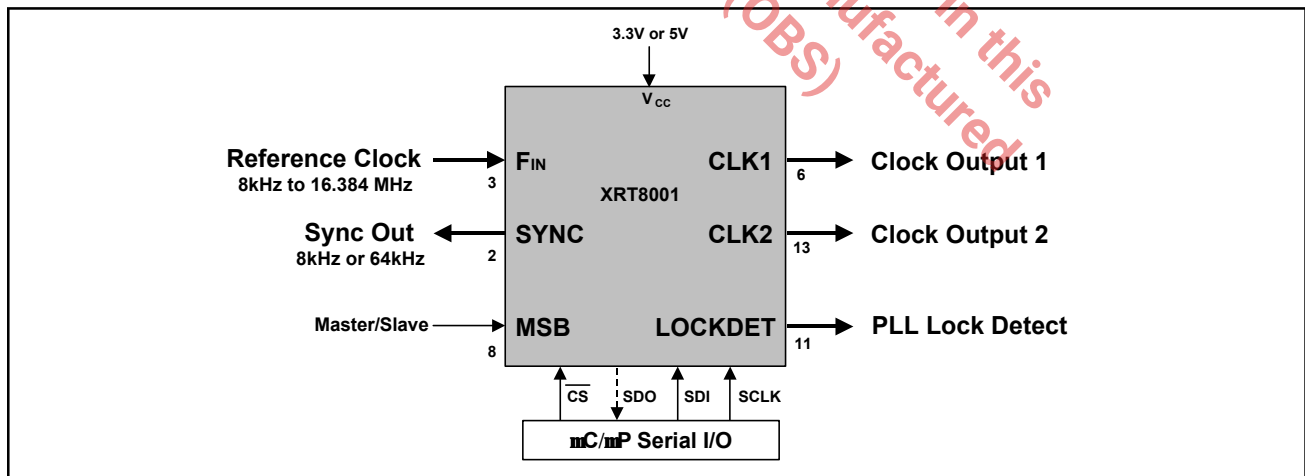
3.3V or 5V

$V_{CC}$

XRT8001

Reference Clock
8kHz to 16.384 MHz

$F_{IN}$

3

Sync Out
8kHz or 64kHz

SYNC

2

Master/Slave

MSB

8

CLK1

6

Clock Output 1

CLK2

13

Clock Output 2

LOCKDET

11

PLL Lock Detect

$\overline{CS}$ SDO SDI SCLK

mC/mP Serial I/O

(OBS) ufactured in this